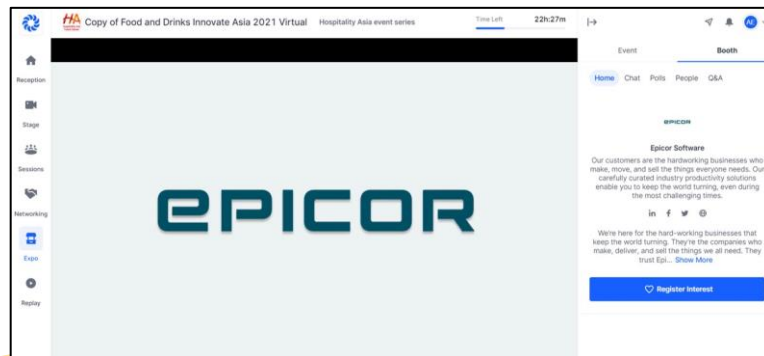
HA Copy of Food and Drinks Innovate Asia 2021 Virtual Hospitality Asia event series

Time Left 22h:27m

Reception

Stage

Sessions

Networking

Expo

Replay

EPICOR

Event Booth

Home Chat Polls People Q&A

EPICOR

Epicor Software

Our customers are the hardworking businesses who make, move, and sell the things everyone needs. Our carefully curated industry productivity solutions enable you to keep the world turning, even during the most challenging times.

We're here for the hard-working businesses that keep the world turning. They're the companies who make, deliver, and sell the things we all need. They trust Epi... Show More

Register Interest